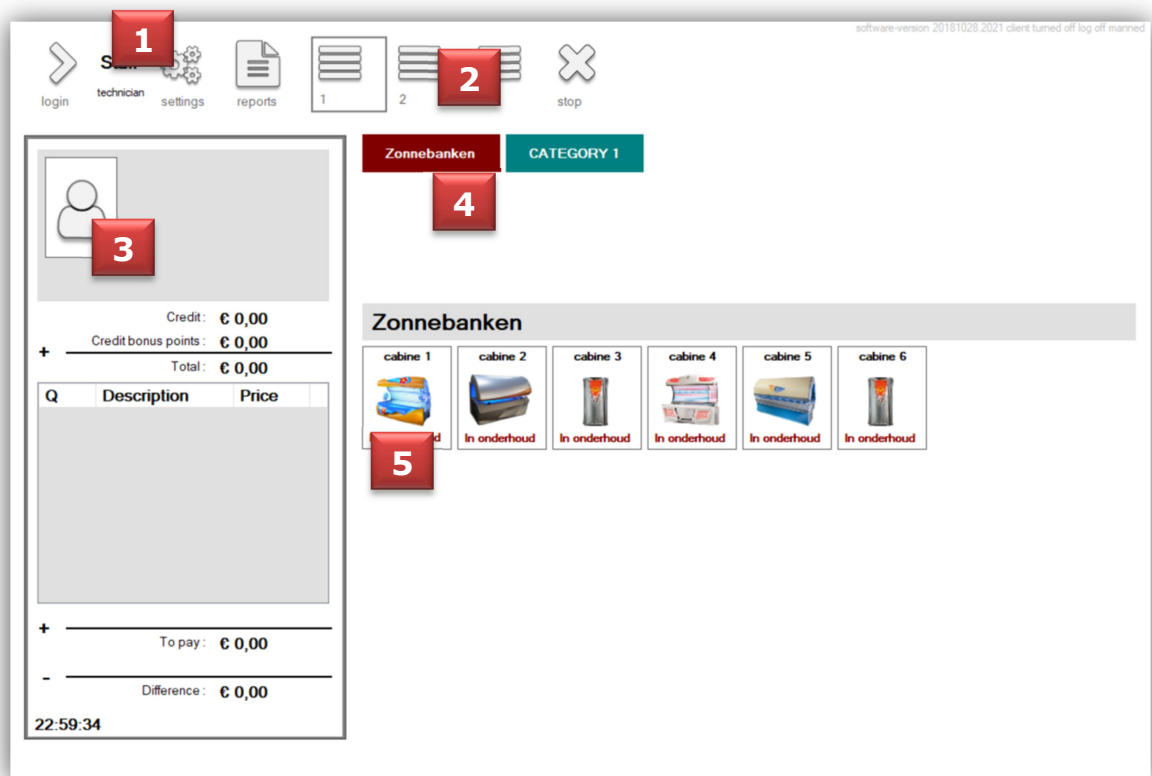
software-version 20181028.2021 client turned off log off manned

1

login

S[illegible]

technician

settings

reports

1

2

2

stop

3

Credit : € 0,00

Credit bonus points : € 0,00

+

Total : € 0,00

| Q | Description | Price |
|---|---|---|

+

To pay : € 0,00

-

Difference : € 0,00

22:59:34

Zonnebanken

CATEGORY 1

4

Zonnebanken

cabine 1

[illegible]d

cabine 2

In onderhoud

cabine 3

In onderhoud

cabine 4

In onderhoud

cabine 5

In onderhoud

cabine 6

In onderhoud

5